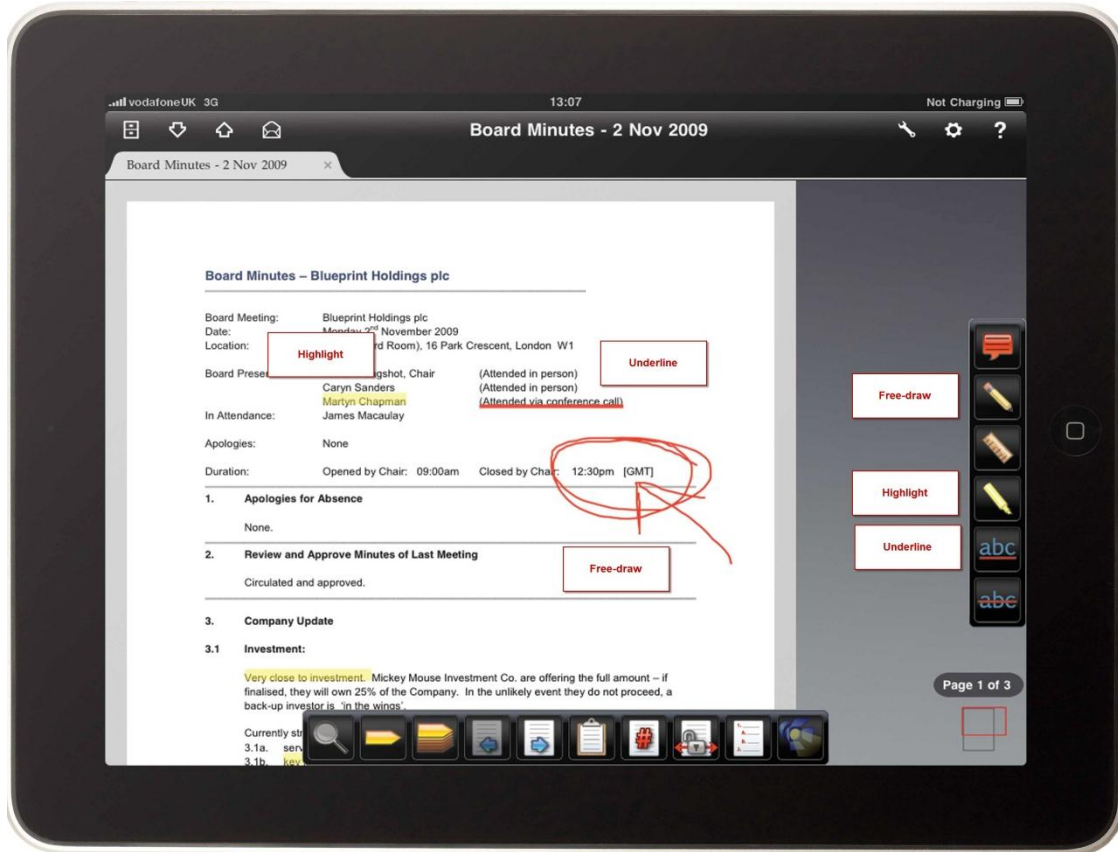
vodafoneUK 3G 13:07 Not Charging

Board Minutes - 2 Nov 2009

Board Minutes - 2 Nov 2009 ×

Board Minutes – Blueprint Holdings plc

Board Meeting: Blueprint Holdings plc
Date: Monday 2$^{nd}$ November 2009
Location: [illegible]rd Room), 16 Park Crescent, London W1

Highlight

Underline

Board Prese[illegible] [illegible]gshot, Chair (Attended in person)
Caryn Sanders (Attended in person)
Martyn Chapman (Attended via conference call)
In Attendance: James Macaulay

Apologies: None

Duration: Opened by Chair: 09:00am Closed by Chair: 12:30pm [GMT]

1. Apologies for Absence

None.

2. Review and Approve Minutes of Last Meeting

Free-draw

Circulated and approved.

3. Company Update

3.1 Investment:

Very close to investment. Mickey Mouse Investment Co. are offering the full amount – if finalised, they will own 25% of the Company. In the unlikely event they do not proceed, a back-up investor is 'in the wings'.

Currently str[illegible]
3.1a. serv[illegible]
3.1b. key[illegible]

Free-draw

Highlight

Underline

abc

abc

Page 1 of 3